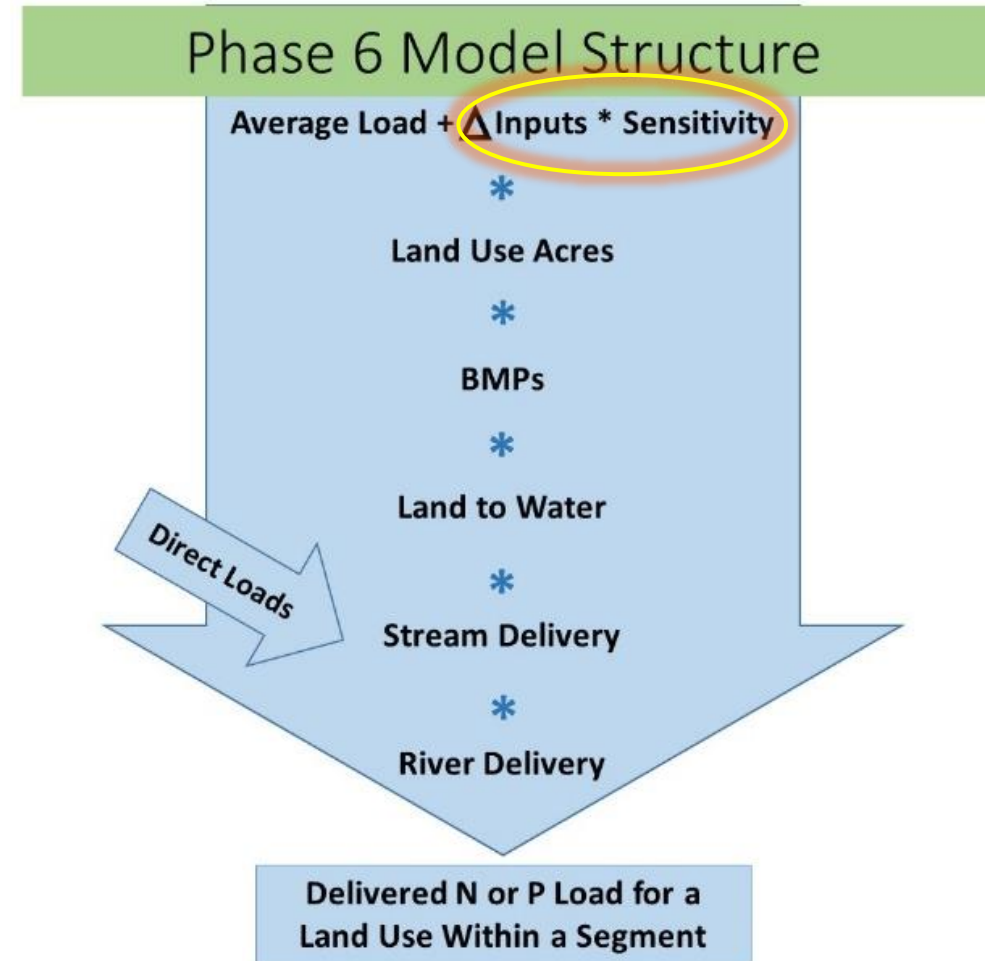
Phase 6 Model Structure

Average Load + $\Delta$ Inputs * Sensitivity

*

Land Use Acres

*

BMPs

*

Land to Water

Direct Loads

*

Stream Delivery

*

River Delivery

Delivered N or P Load for a Land Use Within a Segment